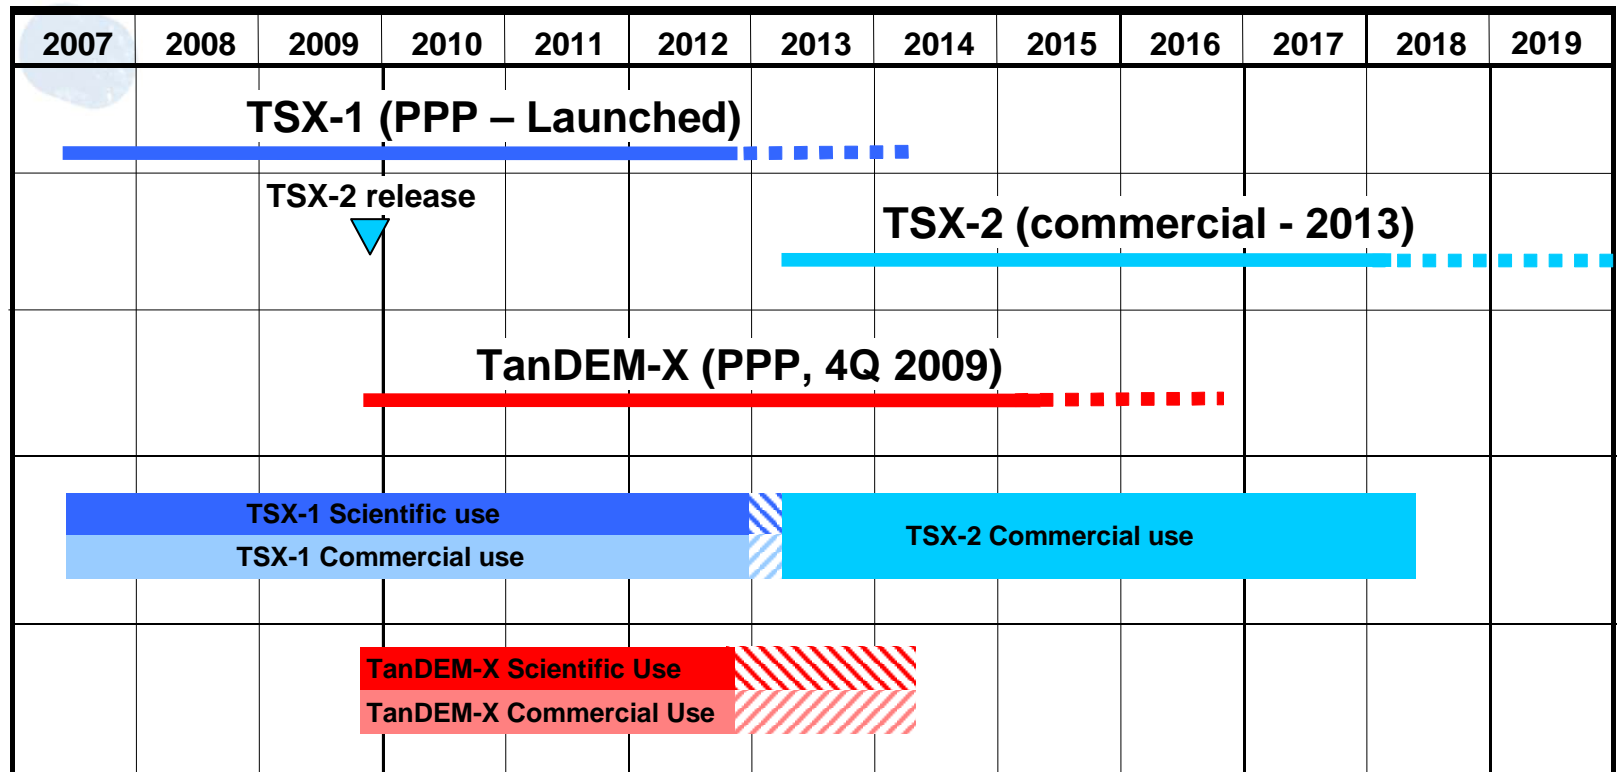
| 2007 | 2008 | 2009 | 2010 | 2011 | 2012 | 2013 | 2014 | 2015 | 2016 | 2017 | 2018 | 2019 |
|---|---|---|---|---|---|---|---|---|---|---|---|---|

TSX-1 (PPP – Launched)

TSX-2 release

TSX-2 (commercial - 2013)

TanDEM-X (PPP, 4Q 2009)

TSX-1 Scientific use

TSX-1 Commercial use

TSX-2 Commercial use

TanDEM-X Scientific Use

TanDEM-X Commercial Use